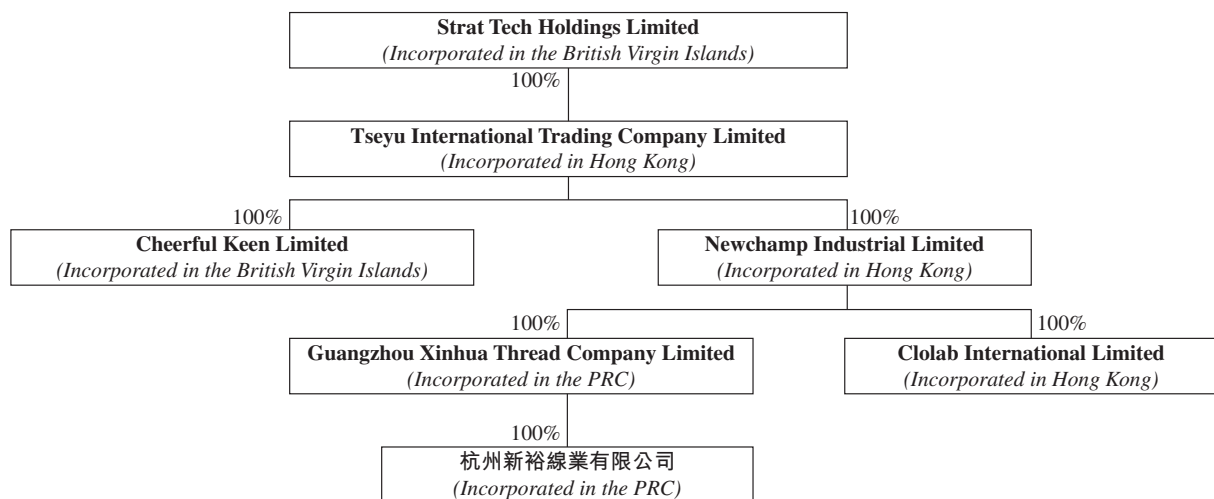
Strat Tech Holdings Limited
(Incorporated in the British Virgin Islands)

100%

Tseyu International Trading Company Limited
(Incorporated in Hong Kong)

100%

Cheerful Keen Limited
(Incorporated in the British Virgin Islands)

100%

Newchamp Industrial Limited
(Incorporated in Hong Kong)

100%

Guangzhou Xinhua Thread Company Limited
(Incorporated in the PRC)

100%

Clolab International Limited
(Incorporated in Hong Kong)

100%

杭州新裕線業有限公司
(Incorporated in the PRC)